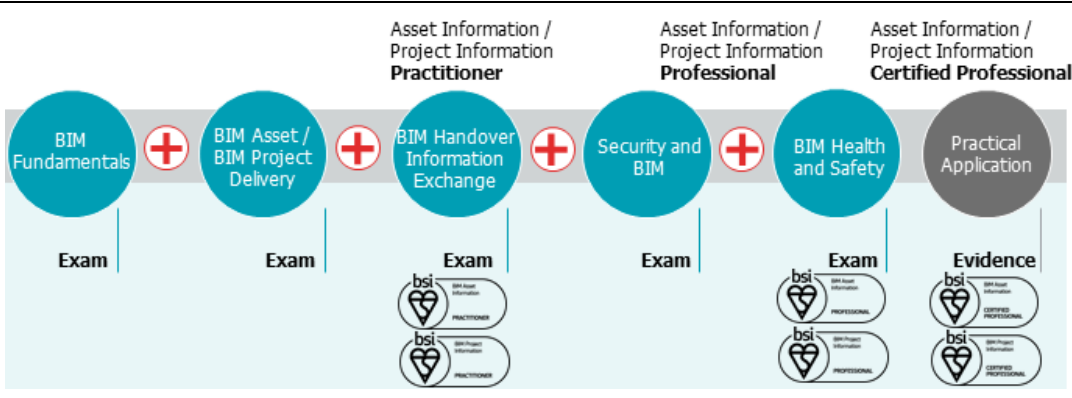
Asset Information / Project Information **Practitioner**

Asset Information / Project Information **Professional**

Asset Information / Project Information **Certified Professional**

BIM Fundamentals

BIM Asset / BIM Project Delivery

BIM Handover Information Exchange

Security and BIM

BIM Health and Safety

Practical Application

Exam

Exam

Exam

Exam

Exam

Evidence

bsi BIM Asset Information PRACTITIONER

bsi BIM Project Information PRACTITIONER

bsi BIM Asset Information PROFESSIONAL

bsi BIM Project Information PROFESSIONAL

bsi BIM Asset Information CERTIFIED PROFESSIONAL

bsi BIM Project Information CERTIFIED PROFESSIONAL